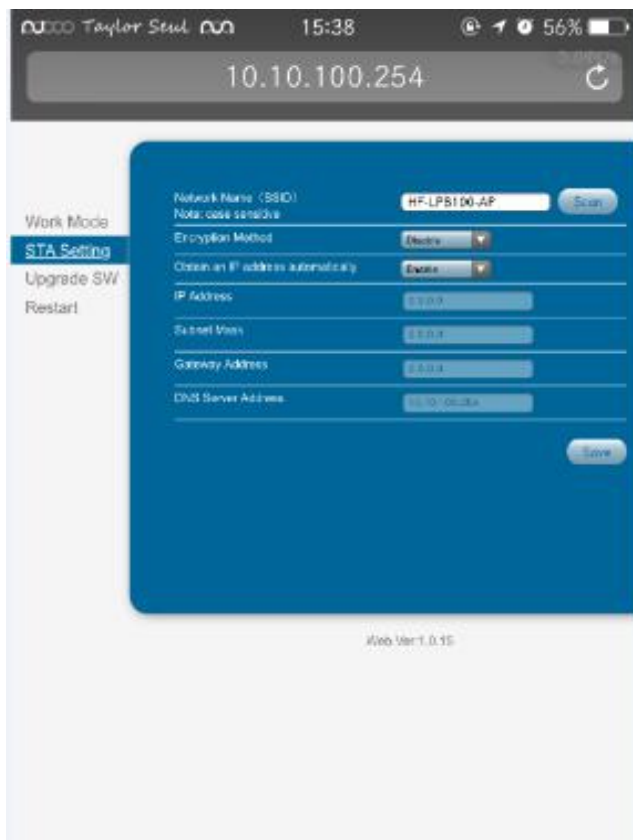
Taylor Seul 15:38 56%

10.10.100.254

Work Mode
STA Setting
Upgrade SW
Restart

Network Name (SSID)
Note: case sensitive
HF-LPB100-AP
Scan

Encryption Method
Disable

Obtain an IP address automatically
Enable

IP Address
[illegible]

Subnet Mask
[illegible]

Gateway Address
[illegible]

DNS Server Address
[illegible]

Save

Web Ver:1.0.15